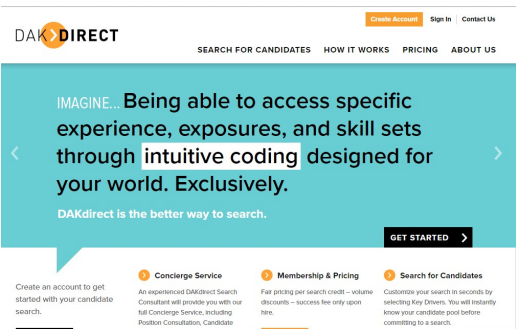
Create Account Sign In Contact Us

DAK DIRECT

SEARCH FOR CANDIDATES HOW IT WORKS PRICING ABOUT US

IMAGINE... Being able to access specific experience, exposures, and skill sets through intuitive coding designed for your world. Exclusively.

DAKdirect is the better way to search.

GET STARTED

Create an account to get started with your candidate search.

Concierge Service

An experienced DAKdirect Search Consultant will provide you with our full Concierge Service, including Position Consultation, Candidate

Membership & Pricing

Fair pricing per search credit – volume discounts – success fee only upon hire.

Search for Candidates

Customize your search in seconds by selecting Key Drivers. You will instantly know your candidate pool before committing to a search.